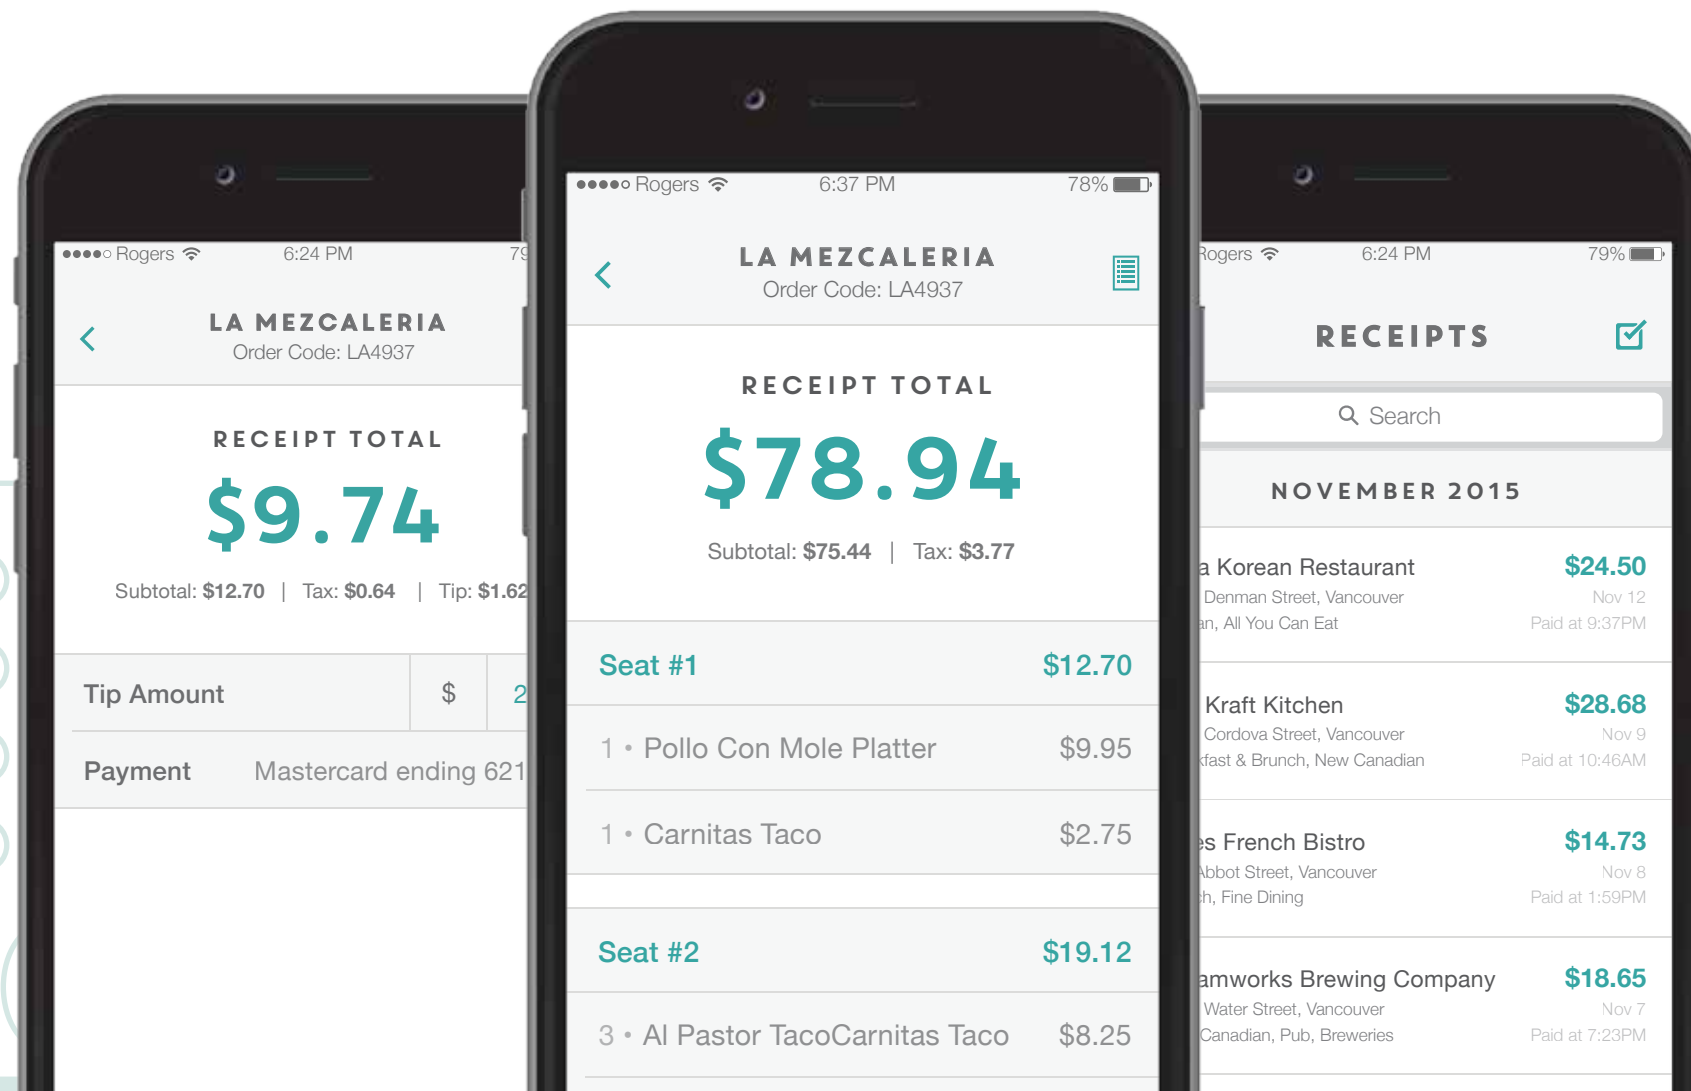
●●●●○ Rogers 6:24 PM 79

LA MEZCALERIA
Order Code: LA4937

RECEIPT TOTAL
$9.74
Subtotal: $12.70 | Tax: $0.64 | Tip: $1.62

Tip Amount $ 2

Payment Mastercard ending 621

●●●●○ Rogers 6:37 PM 78%

LA MEZCALERIA
Order Code: LA4937

RECEIPT TOTAL
$78.94
Subtotal: $75.44 | Tax: $3.77

Seat #1 $12.70
1 • Pollo Con Mole Platter $9.95
1 • Carnitas Taco $2.75

Seat #2 $19.12
3 • Al Pastor TacoCarnitas Taco $8.25

Rogers 6:24 PM 79%

RECEIPTS

Search

NOVEMBER 2015

a Korean Restaurant $24.50
Denman Street, Vancouver Nov 12
an, All You Can Eat Paid at 9:37PM

Kraft Kitchen $28.68
Cordova Street, Vancouver Nov 9
kfast & Brunch, New Canadian Paid at 10:46AM

es French Bistro $14.73
Abbot Street, Vancouver Nov 8
h, Fine Dining Paid at 1:59PM

amworks Brewing Company $18.65
Water Street, Vancouver Nov 7
Canadian, Pub, Breweries Paid at 7:23PM